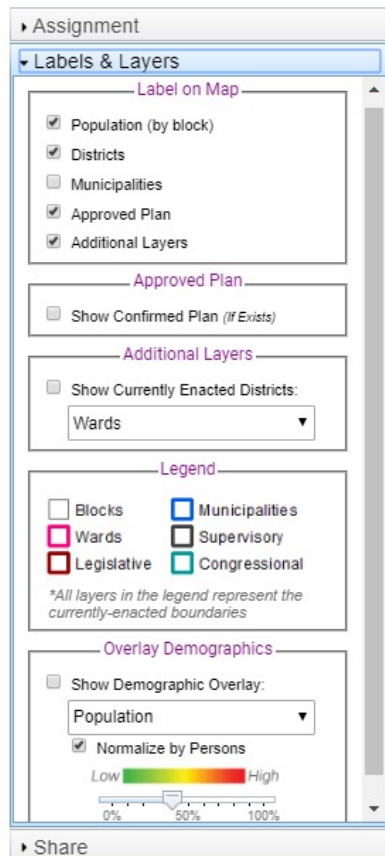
Assignment

Labels & Layers

Label on Map

Population (by block)

Districts

Municipalities

Approved Plan

Additional Layers

Approved Plan

Show Confirmed Plan (If Exists)

Additional Layers

Show Currently Enacted Districts:

Wards

Legend

Blocks

Municipalities

Wards

Supervisory

Legislative

Congressional

*All layers in the legend represent the currently-enacted boundaries

Overlay Demographics

Show Demographic Overlay:

Population

Normalize by Persons

Low High

0% 50% 100%

Share